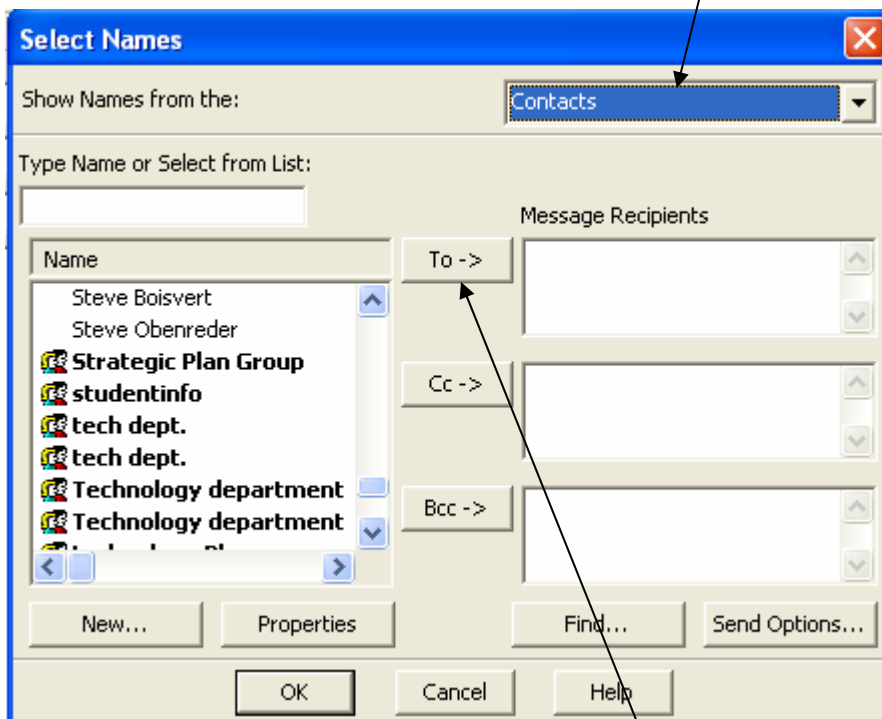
Select Names

Show Names from the:

Contacts

Type Name or Select from List:

Message Recipients

Name

Steve Boisvert
Steve Obenreder
Strategic Plan Group
studentinfo
tech dept.
tech dept.
Technology department
Technology department
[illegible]

To ->

Cc ->

Bcc ->

New...

Properties

Find...

Send Options...

OK

Cancel

Help